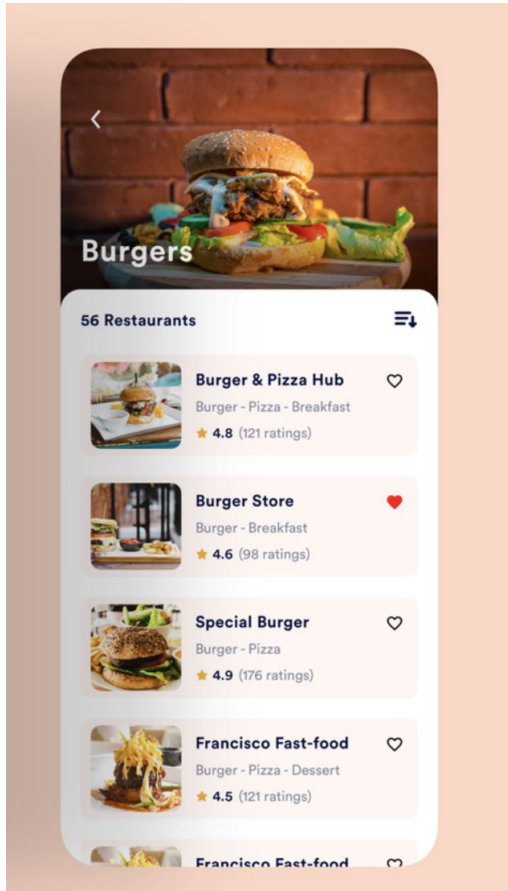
<

Burgers

56 Restaurants

Burger & Pizza Hub
Burger - Pizza - Breakfast
4.8 (121 ratings)

Burger Store
Burger - Breakfast
4.6 (98 ratings)

Special Burger
Burger - Pizza
4.9 (176 ratings)

Francisco Fast-food
Burger - Pizza - Dessert
4.5 (121 ratings)

Francisco Fast-food